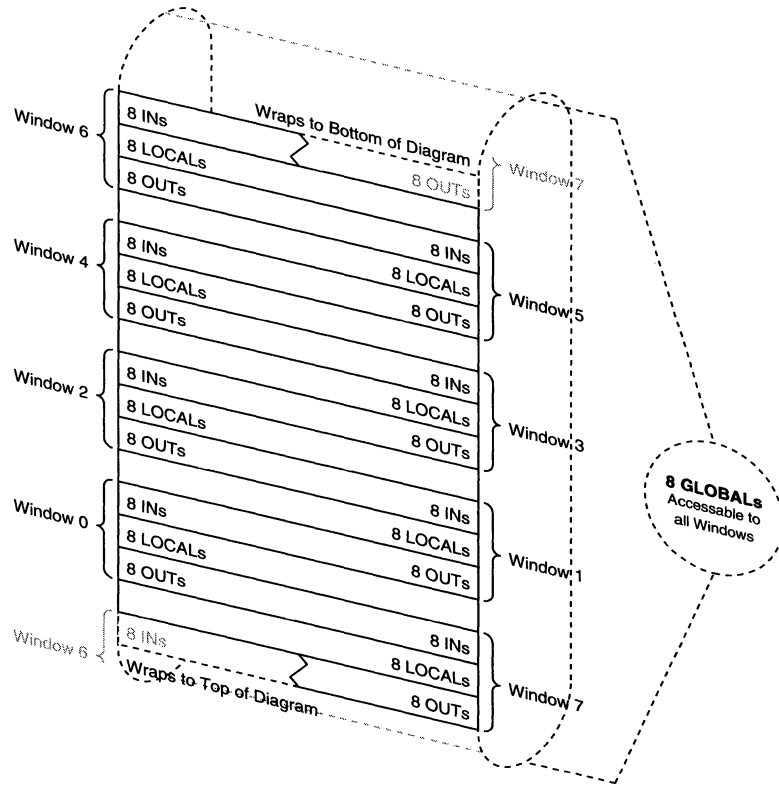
Window 6
8 INs
Wraps to Bottom of Diagram
8 LOCALs
8 OUTs
8 OUTs
Window 7

Window 4
8 INs
8 LOCALs
8 OUTs
8 INs
8 LOCALs
8 OUTs
Window 5

Window 2
8 INs
8 LOCALs
8 OUTs
8 INs
8 LOCALs
8 OUTs
Window 3

Window 0
8 INs
8 LOCALs
8 OUTs
8 INs
8 LOCALs
8 OUTs
Window 1

8 GLOBALs
Accessable to all Windows

Window 6
8 INs
Wraps to Top of Diagram
8 INs
8 LOCALs
8 OUTs
Window 7